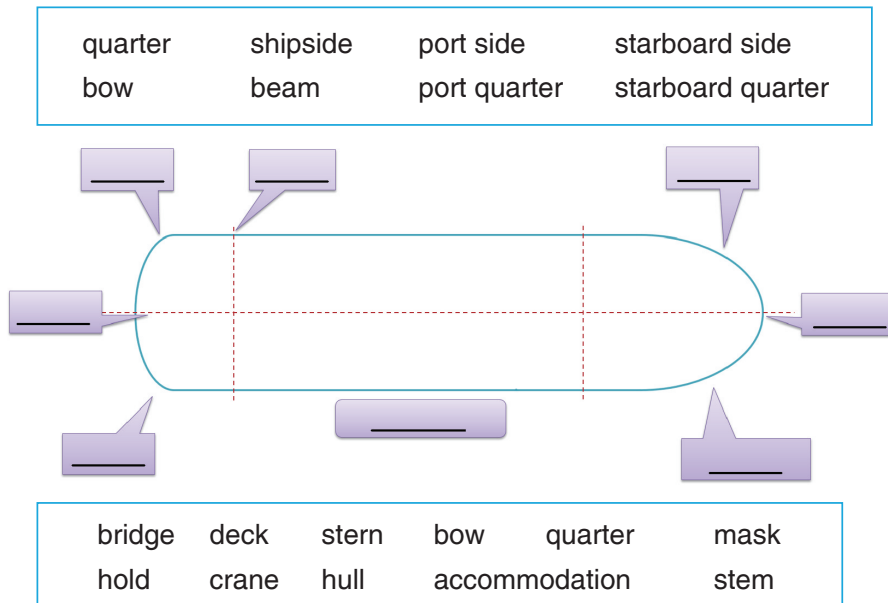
| quarter | shipside | port side | starboard side |
|---|---|---|---|
| bow | beam | port quarter | starboard quarter |

______

______

______

______

______

______

______

______

| bridge | deck | stern | bow | quarter | mask |
|---|---|---|---|---|---|
| hold | crane | hull | accommodation | | stem |